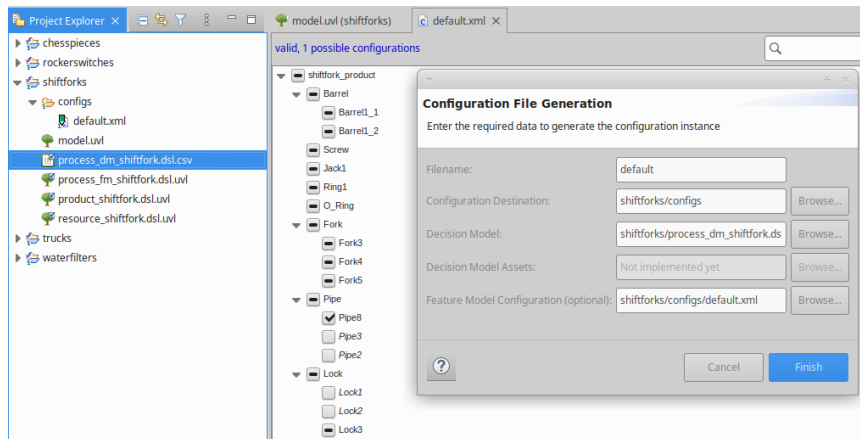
Project Explorer ×

chesspieces
rockerswitches
shiftforks
configs
default.xml
model.uvl
process_dm_shiftfork.dsl.csv
process_fm_shiftfork.dsl.uvl
product_shiftfork.dsl.uvl
resource_shiftfork.dsl.uvl
trucks
waterfilters

model.uvl (shiftforks)
default.xml ×

valid, 1 possible configurations

shiftfork_product
Barrel
Barrel1_1
Barrel1_2
Screw
Jack1
Ring1
O_Ring
Fork
Fork3
Fork4
Fork5
Pipe
Pipe8
Pipe3
Pipe2
Lock
Lock1
Lock2
Lock3

Configuration File Generation

Enter the required data to generate the configuration instance

Filename: default

Configuration Destination: shiftforks/configs Browse...

Decision Model: shiftforks/process_dm_shiftfork.ds Browse...

Decision Model Assets: Not implemented yet Browse...

Feature Model Configuration (optional): shiftforks/configs/default.xml Browse...

?

Cancel

Finish